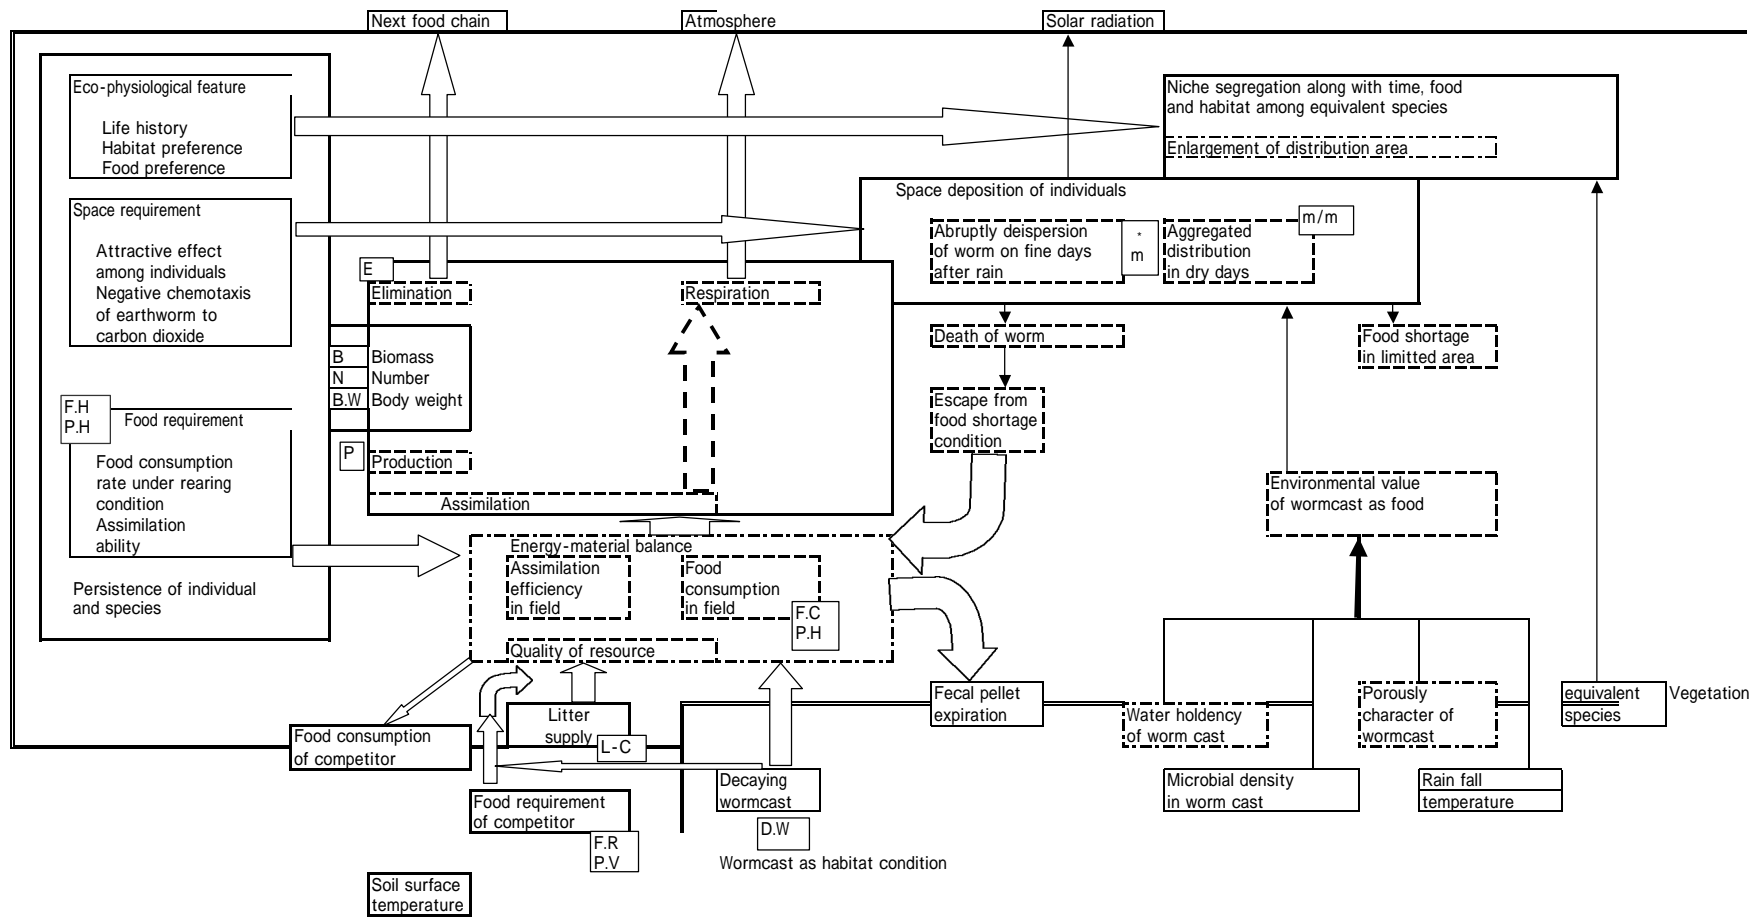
Next food chain

Atmosphere

Solar radiation

Eco-physiological feature

Life history
Habitat preference
Food preference

Niche segregation along with time, food and habitat among equivalent species

Enlargement of distribution area

Space requirement

Attractive effect among individuals
Negative chemotaxis of earthworm to carbon dioxide

Space deposition of individuals

Abruptly deispersion of worm on fine days after rain

*
m

Aggregated distribution in dry days

m/m

E

Elimination

Respiration

B Biomass
N Number
B.W Body weight

Death of worm

Food shortage in limitted area

F.H
P.H

Food requirement

Food consumption rate under rearing condition
Assimilation ability

P

Production

Escape from food shortage condition

Assimilation

Environmental value of wormcast as food

Energy-material balance

Assimilation efficiency in field

Food consumption in field

F.C
P.H

Quality of resource

Persistence of individual and species

Fecal pellet expiration

Water holdency of worm cast

Porously character of wormcast

equivalent species

Vegetation

Litter supply

L-C

Food consumption of competitor

Decaying wormcast

Microbial density in worm cast

Rain fall temperature

Food requirement of competitor

F.R
P.V

D.W

Wormcast as habitat condition

Soil surface temperature